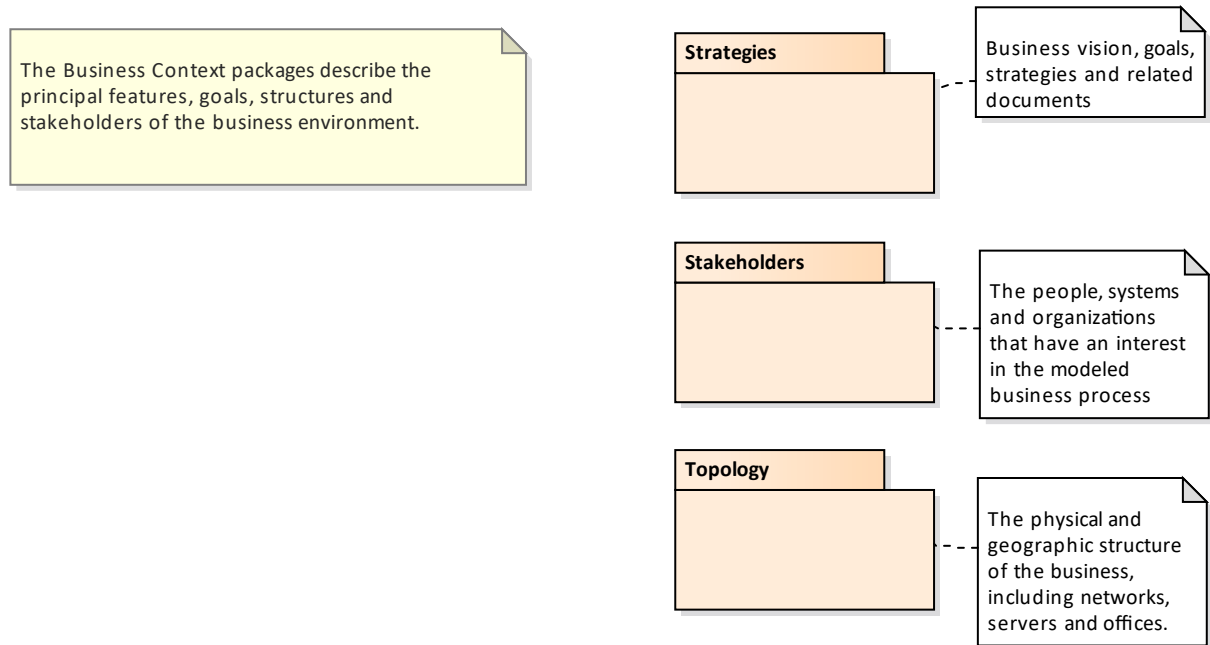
The Business Context packages describe the principal features, goals, structures and stakeholders of the business environment.

Strategies

Business vision, goals, strategies and related documents

Stakeholders

The people, systems and organizations that have an interest in the modeled business process

Topology

The physical and geographic structure of the business, including networks, servers and offices.